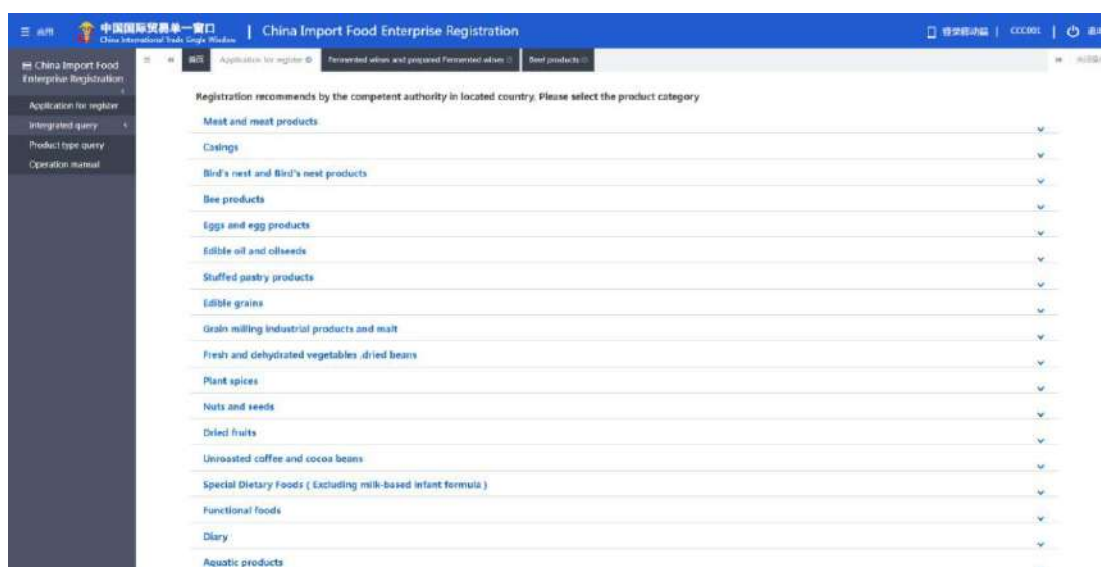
应用 中国国际贸易单一窗口 China International Trade Single Window | China Import Food Enterprise Registration

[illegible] | CCC00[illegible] | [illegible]

China Import Food Enterprise Registration

Application for register

Intergrated query

Product type query

Operation manual

首页 Application for register Fermented wines and prepared Fermented wines Beef products

Registration recommends by the competent authority in located country. Please select the product category

Meat and meat products

Casings

Bird's nest and Bird's nest products

Bee products

Eggs and egg products

Edible oil and oilseeds

Stuffed pastry products

Edible grains

Grain milling industrial products and malt

Fresh and dehydrated vegetables ,dried beans

Plant spices

Nuts and seeds

Dried fruits

Unroasted coffee and cocoa beans

Special Dietary Foods ( Excluding milk-based infant formula )

Functional foods

Diary

Aquatic products